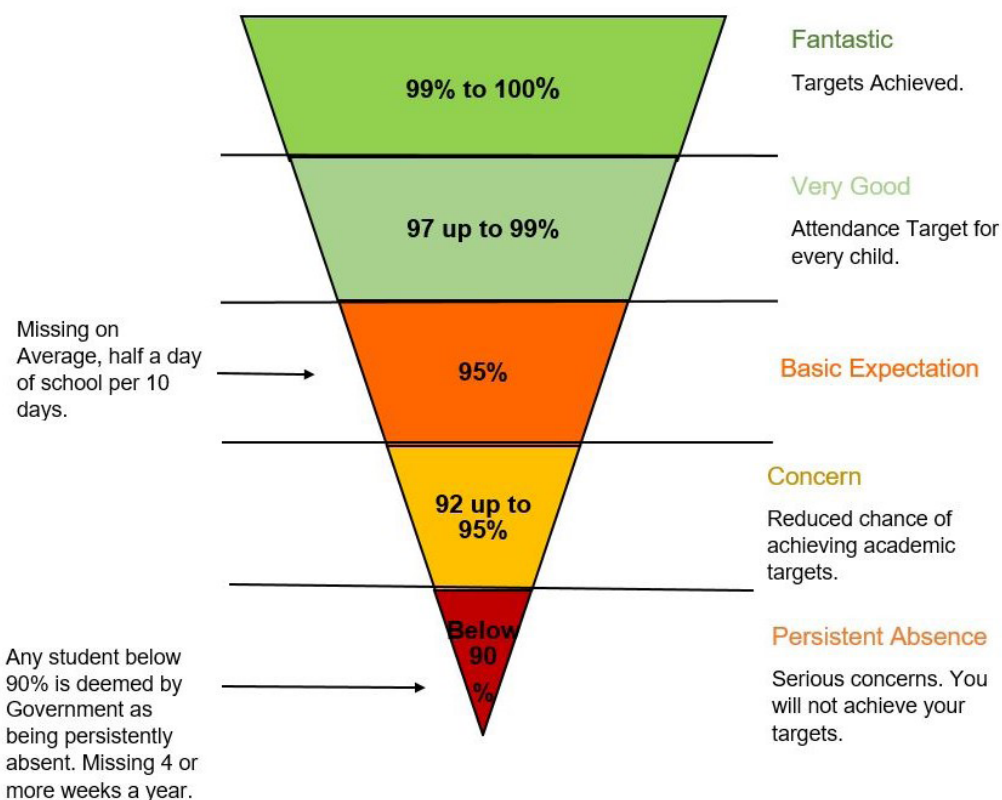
99% to 100%

Fantastic

Targets Achieved.

97 up to 99%

Very Good

Attendance Target for every child.

Missing on Average, half a day of school per 10 days.

95%

Basic Expectation

92 up to 95%

Concern

Reduced chance of achieving academic targets.

Any student below 90% is deemed by Government as being persistently absent. Missing 4 or more weeks a year.

Below 90 %

Persistent Absence

Serious concerns. You will not achieve your targets.